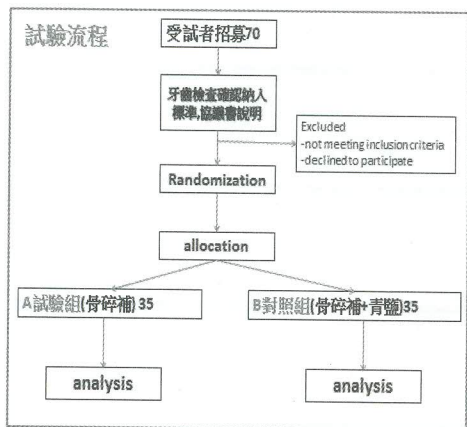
試驗流程

受試者招募70

牙齒檢查確認納入標準,協議書說明

Excluded
-not meeting inclusion criteria
-declined to participate

Randomization

allocation

A試驗組(骨碎補) 35

B對照組(骨碎補+青鹽)35

analysis

analysis